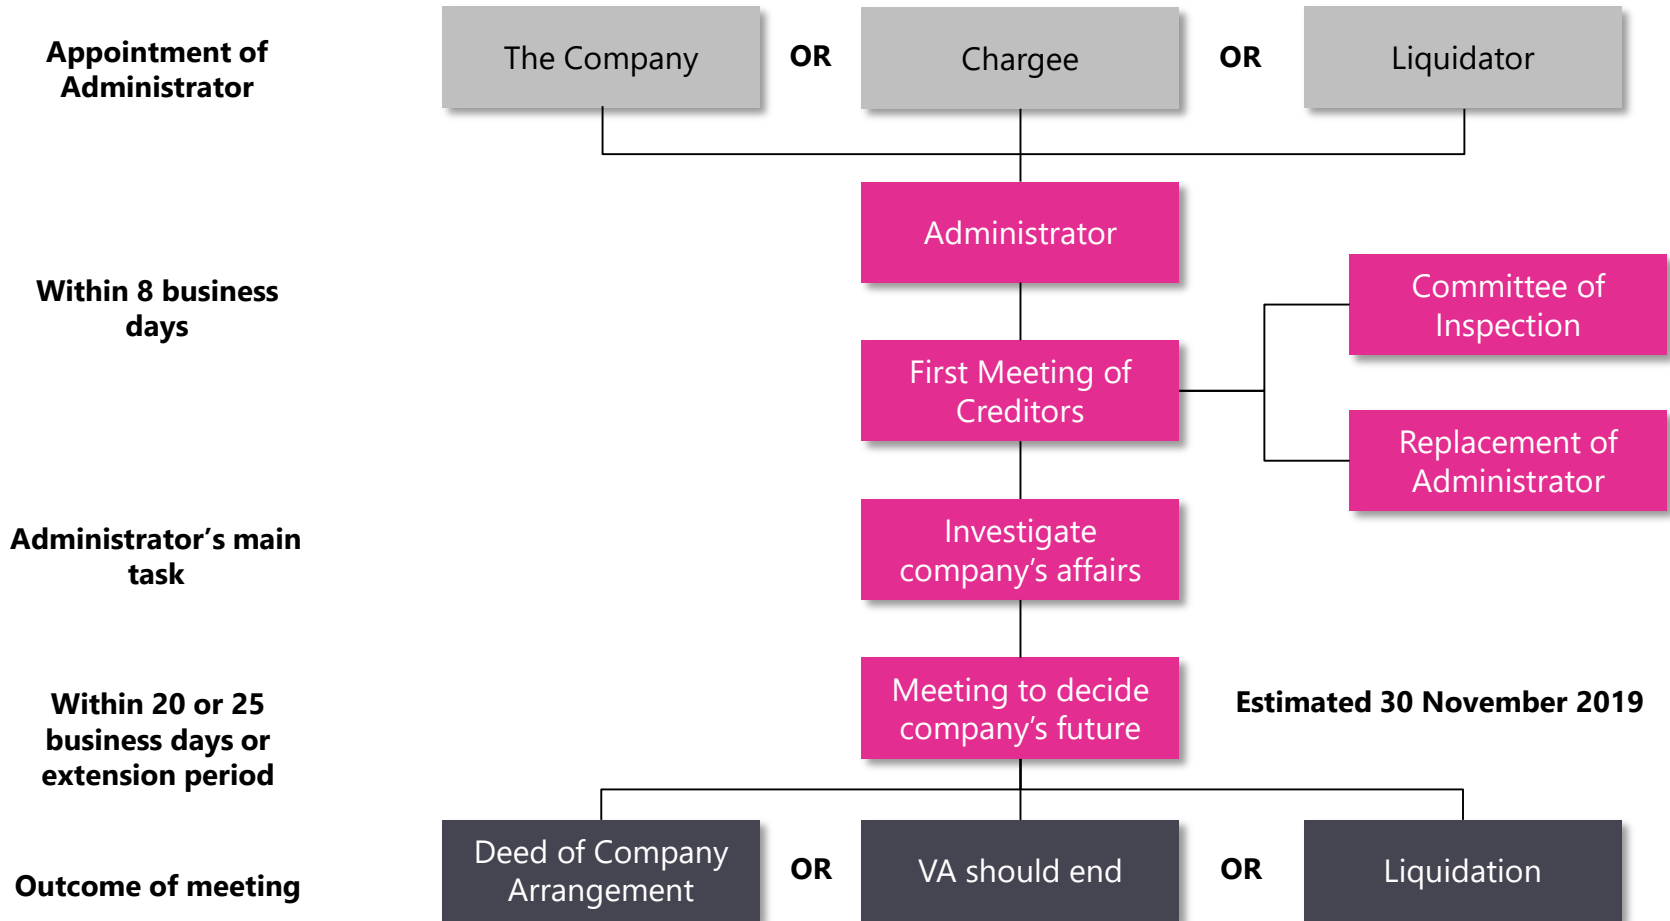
Appointment of Administrator

The Company

OR

Chargee

OR

Liquidator

Administrator

Within 8 business days

First Meeting of Creditors

Committee of Inspection

Replacement of Administrator

Administrator’s main task

Investigate company’s affairs

Within 20 or 25 business days or extension period

Meeting to decide company’s future

Estimated 30 November 2019

Outcome of meeting

Deed of Company Arrangement

OR

VA should end

OR

Liquidation